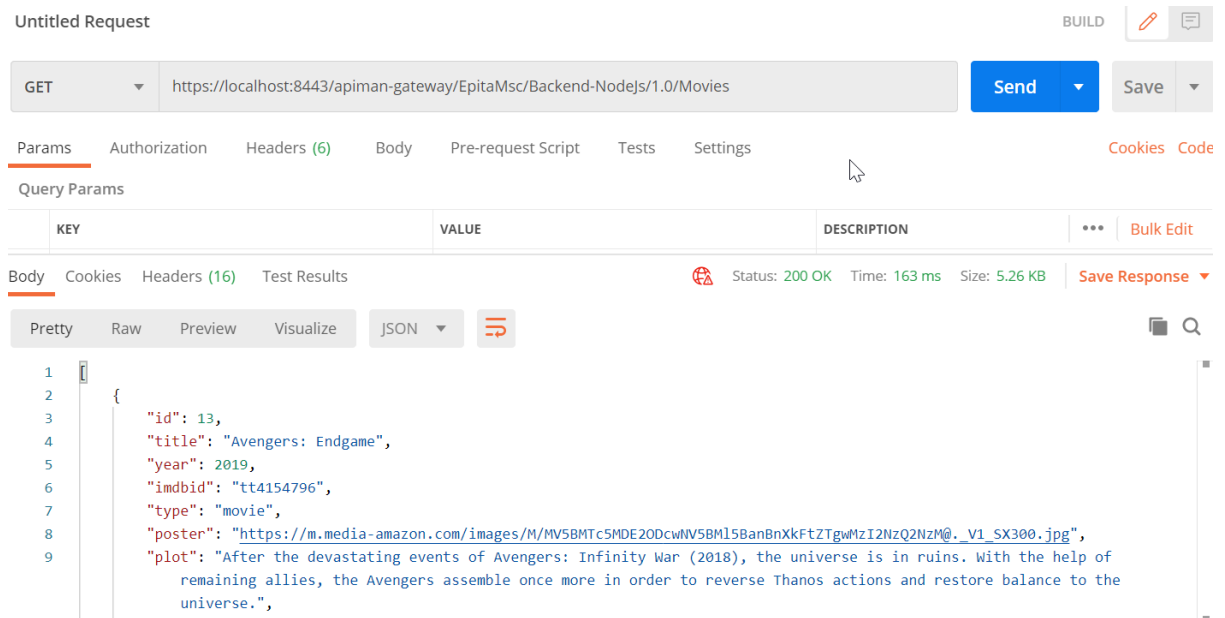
Untitled Request

BUILD

GET https://localhost:8443/apiman-gateway/EpitaMsc/Backend-NodeJs/1.0/Movies

Send

Save

Params Authorization Headers (6) Body Pre-request Script Tests Settings

Cookies Code

Query Params

| KEY | VALUE | DESCRIPTION | ••• Bulk Edit |
|---|---|---|---|

Body Cookies Headers (16) Test Results

Status: 200 OK Time: 163 ms Size: 5.26 KB Save Response

Pretty Raw Preview Visualize JSON

1 [
2 {
3 "id": 13,
4 "title": "Avengers: Endgame",
5 "year": 2019,
6 "imdbid": "tt4154796",
7 "type": "movie",
8 "poster": "https://m.media-amazon.com/images/M/MV5BMTc5MDE2ODcwNV5BMl5BanBnXkFtZTgwMzI2NzQ2NzM@._V1_SX300.jpg",
9 "plot": "After the devastating events of Avengers: Infinity War (2018), the universe is in ruins. With the help of remaining allies, the Avengers assemble once more in order to reverse Thanos actions and restore balance to the universe.",